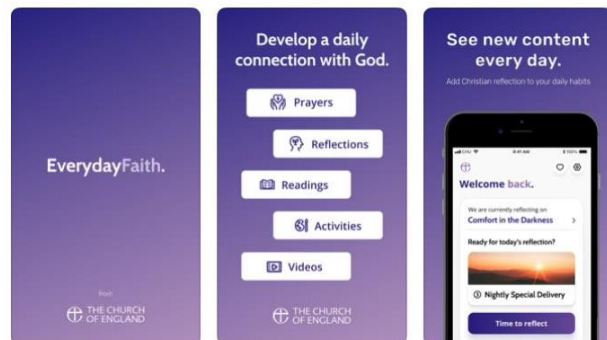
EverydayFaith.

from
THE CHURCH OF ENGLAND

Develop a daily connection with God.

Prayers

Reflections

Readings

Activities

Videos

THE CHURCH OF ENGLAND

See new content every day.

Add Christian reflection to your daily habits

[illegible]

Welcome back.

We are currently reflecting on
Comfort in the Darkness

Ready for today's reflection?

Nightly Special Delivery

Time to reflect